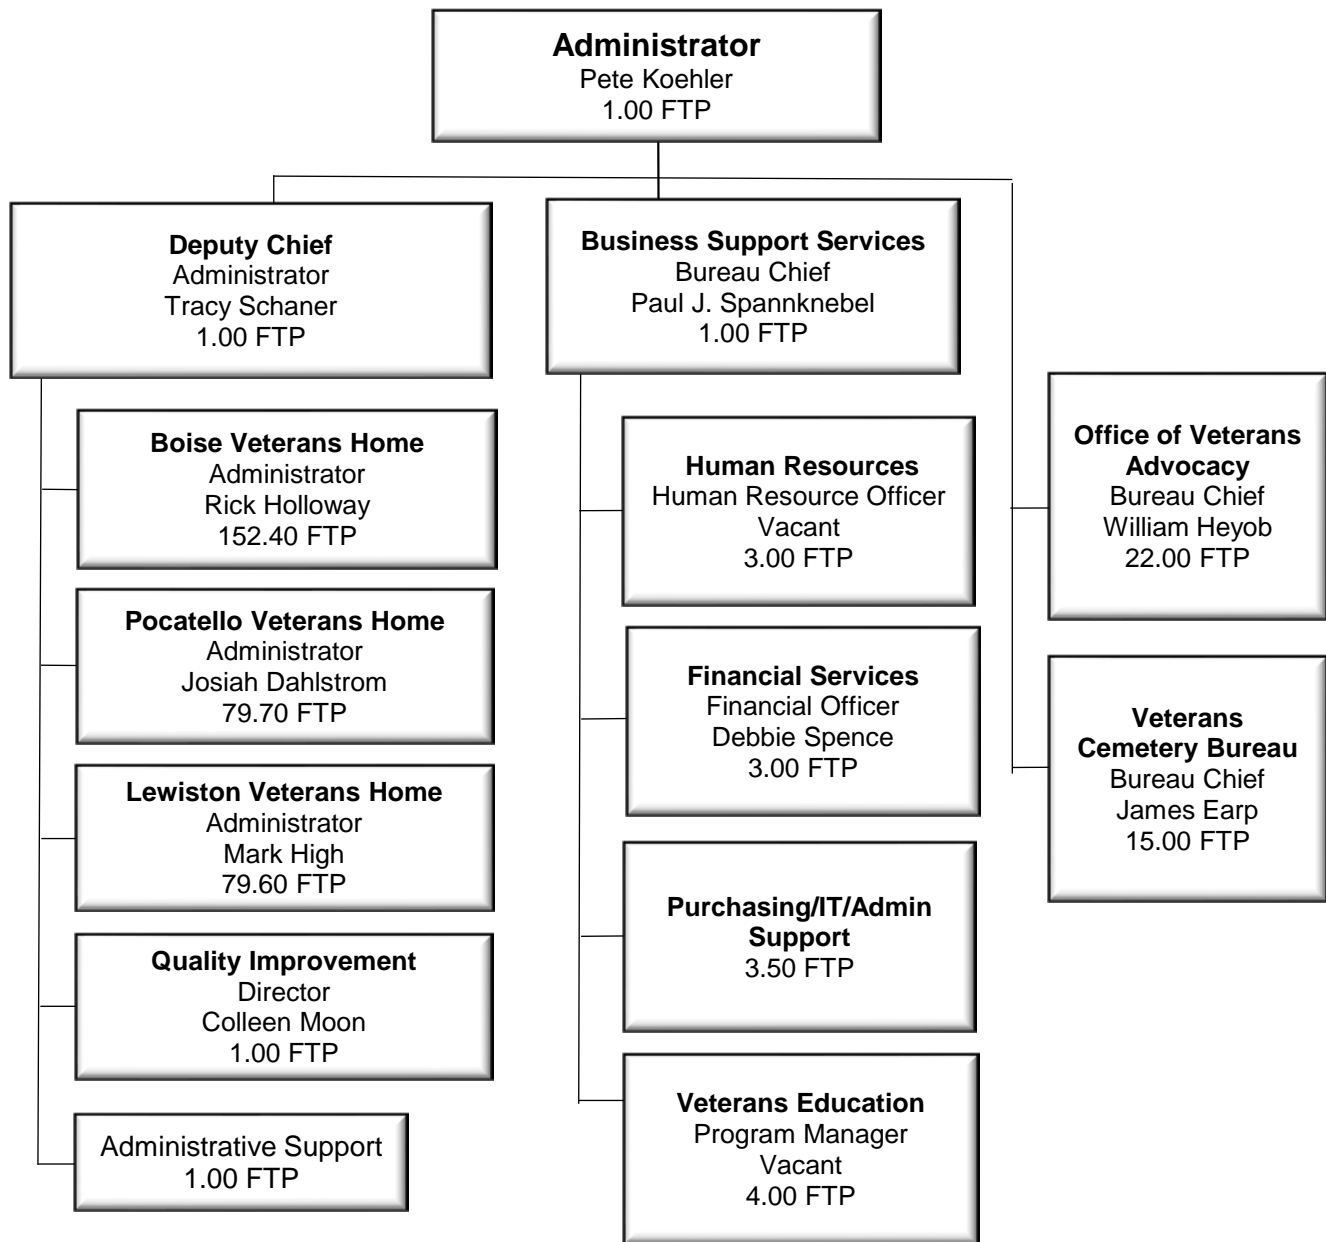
Administrator
Pete Koehler
1.00 FTP

Deputy Chief
Administrator
Tracy Schaner
1.00 FTP

Boise Veterans Home
Administrator
Rick Holloway
152.40 FTP

Pocatello Veterans Home
Administrator
Josiah Dahlstrom
79.70 FTP

Lewiston Veterans Home
Administrator
Mark High
79.60 FTP

Quality Improvement
Director
Colleen Moon
1.00 FTP

Administrative Support
1.00 FTP

Business Support Services
Bureau Chief
Paul J. Spannknebel
1.00 FTP

Human Resources
Human Resource Officer
Vacant
3.00 FTP

Financial Services
Financial Officer
Debbie Spence
3.00 FTP

Purchasing/IT/Admin Support
3.50 FTP

Veterans Education
Program Manager
Vacant
4.00 FTP

Office of Veterans Advocacy
Bureau Chief
William Heyob
22.00 FTP

Veterans Cemetery Bureau
Bureau Chief
James Earp
15.00 FTP